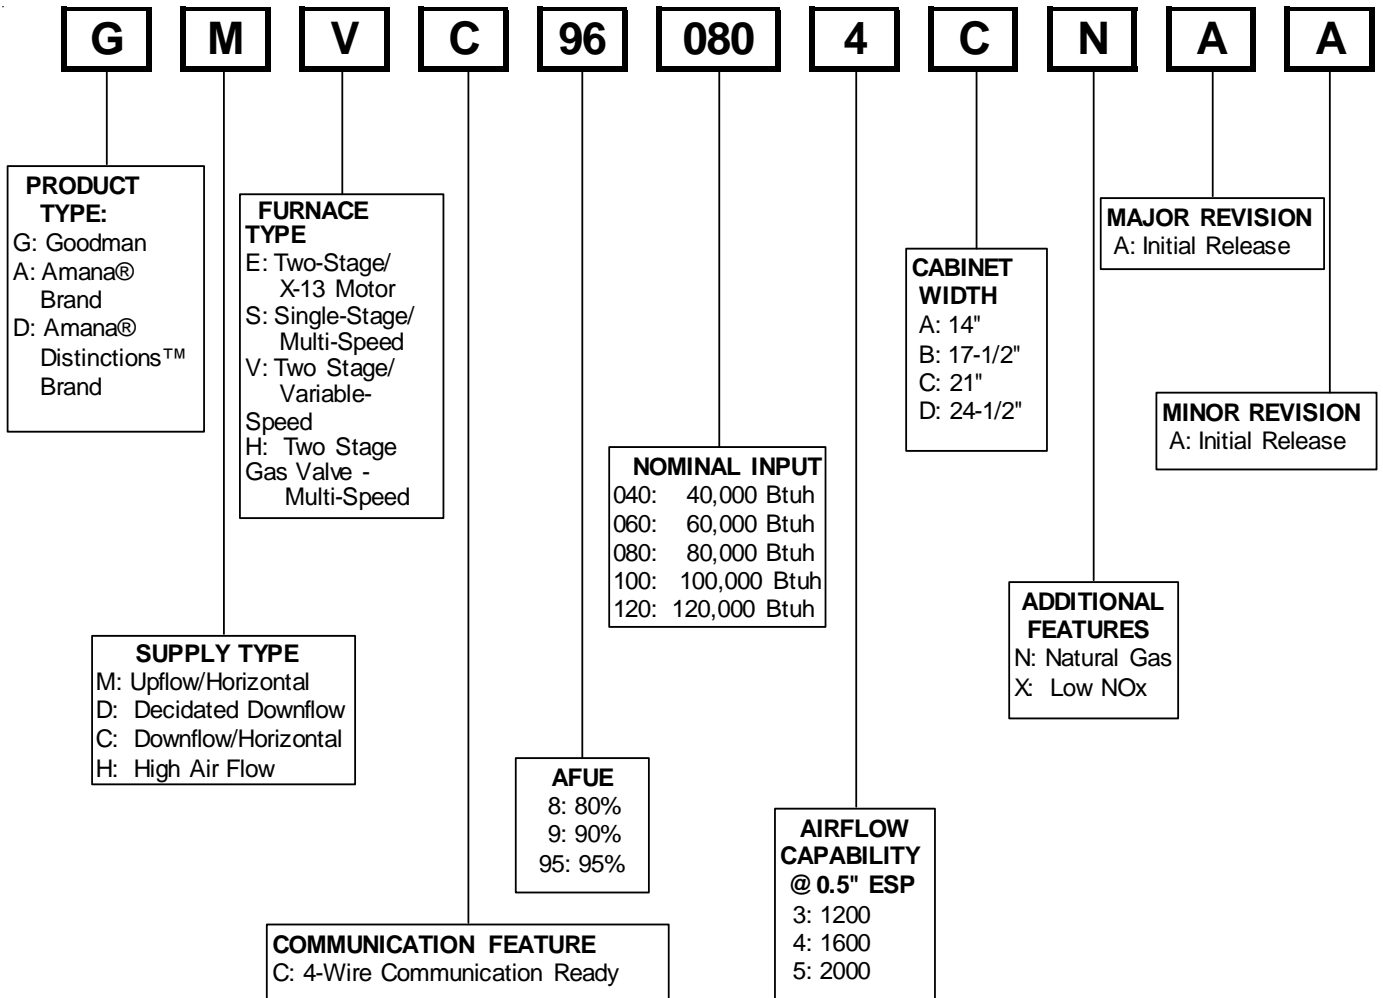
G M V C 96 080 4 C N A A

PRODUCT TYPE:
G: Goodman
A: Amana® Brand
D: Amana® Distinctions™ Brand

FURNACE TYPE
E: Two-Stage/ X-13 Motor
S: Single-Stage/ Multi-Speed
V: Two Stage/ Variable-Speed
H: Two Stage Gas Valve - Multi-Speed

SUPPLY TYPE
M: Upflow/Horizontal
D: Decidated Downflow
C: Downflow/Horizontal
H: High Air Flow

COMMUNICATION FEATURE
C: 4-Wire Communication Ready

AFUE
8: 80%
9: 90%
95: 95%

NOMINAL INPUT
040: 40,000 Btuh
060: 60,000 Btuh
080: 80,000 Btuh
100: 100,000 Btuh
120: 120,000 Btuh

AIRFLOW CAPABILITY @ 0.5" ESP
3: 1200
4: 1600
5: 2000

CABINET WIDTH
A: 14"
B: 17-1/2"
C: 21"
D: 24-1/2"

ADDITIONAL FEATURES
N: Natural Gas
X: Low NOx

MAJOR REVISION
A: Initial Release

MINOR REVISION
A: Initial Release